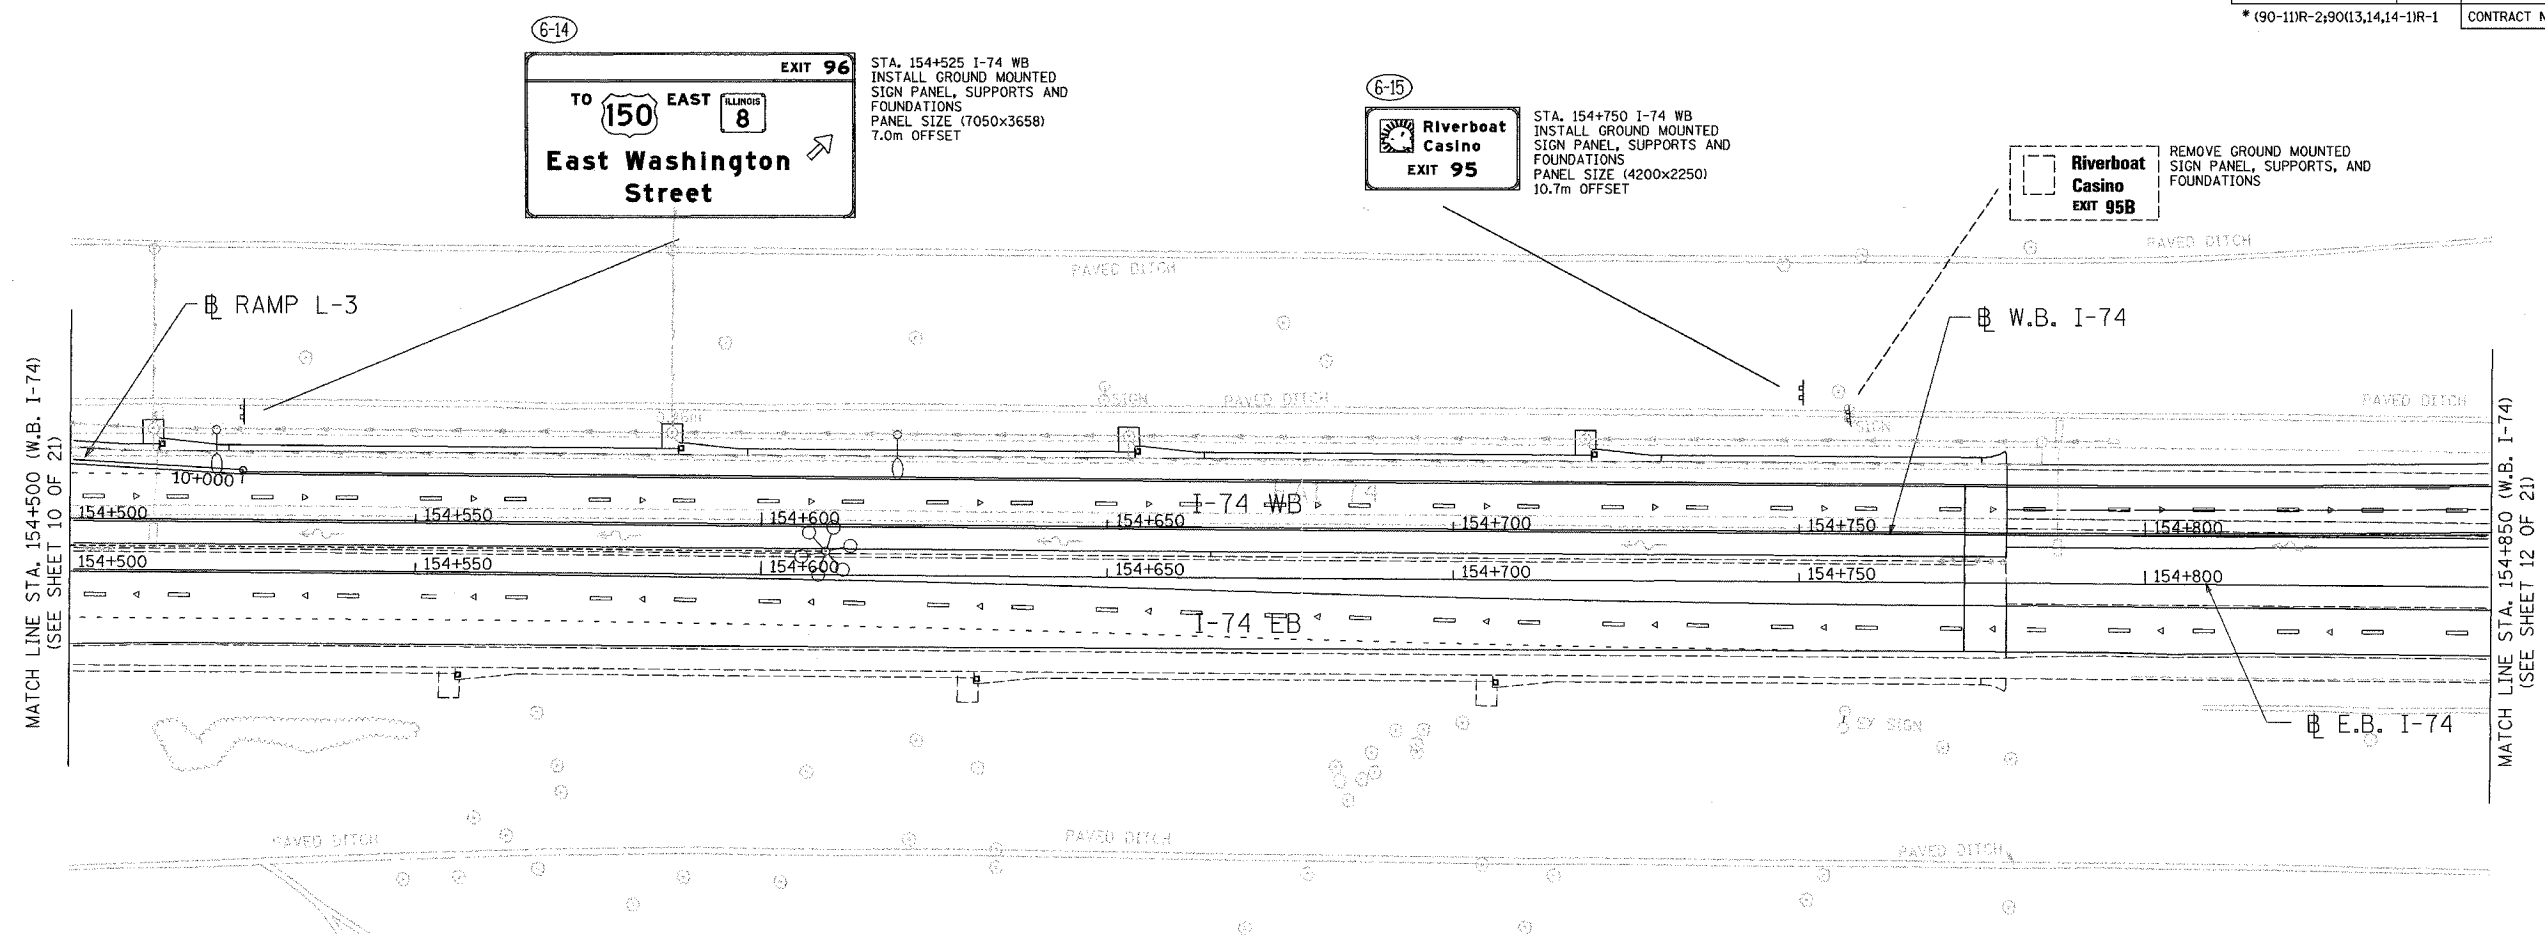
* (90-11)R-2;90(13,14,14-1)R-1 CONTRACT N

(6-14)

EXIT 96
TO 150 EAST ILLINOIS 8
East Washington Street

STA. 154+525 I-74 WB
INSTALL GROUND MOUNTED SIGN PANEL, SUPPORTS AND FOUNDATIONS
PANEL SIZE (7050x3658)
7.0m OFFSET

(6-15)

Riverboat Casino
EXIT 95

STA. 154+750 I-74 WB
INSTALL GROUND MOUNTED SIGN PANEL, SUPPORTS AND FOUNDATIONS
PANEL SIZE (4200x2250)
10.7m OFFSET

Riverboat Casino
EXIT 95B

REMOVE GROUND MOUNTED SIGN PANEL, SUPPORTS, AND FOUNDATIONS

PAVED DITCH
PAVED DITCH
℄ RAMP L-3
℄ W.B. I-74
SIGN
PAVED DITCH
SIGN
PAVED DITCH
10+000
154+500
154+550
154+600
I-74 WB
154+650
154+700
154+750
154+800
154+500
154+550
154+600
154+650
154+700
154+750
154+800
I-74 EB
SIGN
℄ E.B. I-74
MATCH LINE STA. 154+500 (W.B. I-74) (SEE SHEET 10 OF 21)
MATCH LINE STA. 154+850 (W.B. I-74) (SEE SHEET 12 OF 21)
PAVED DITCH
PAVED DITCH
PAVED DITCH